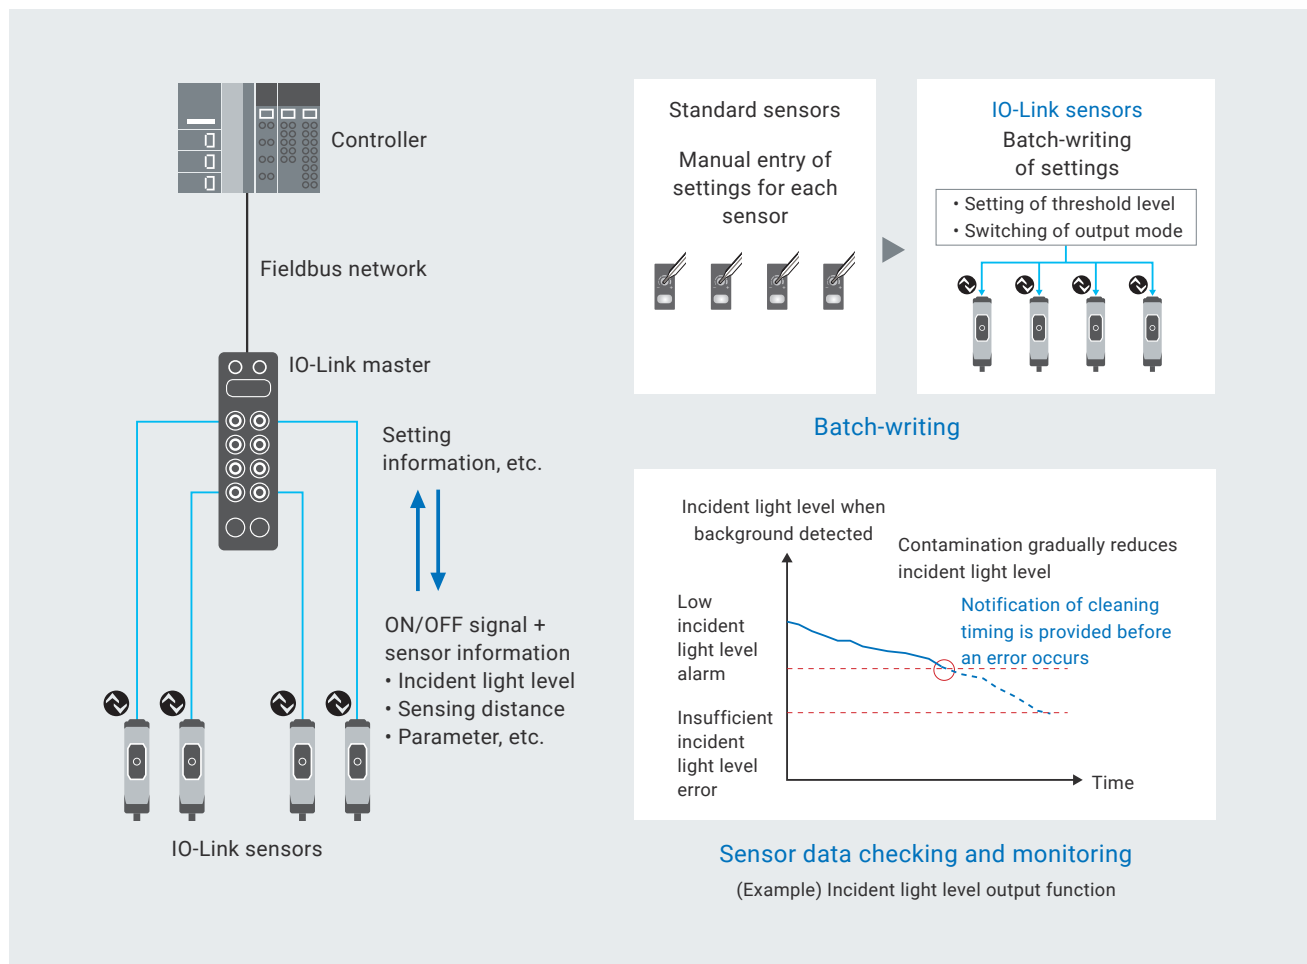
Controller

Fieldbus network

IO-Link master

Setting information, etc.

ON/OFF signal + sensor information
• Incident light level
• Sensing distance
• Parameter, etc.

IO-Link sensors

Standard sensors

Manual entry of settings for each sensor

IO-Link sensors
Batch-writing of settings

• Setting of threshold level
• Switching of output mode

Batch-writing

Incident light level when background detected

Contamination gradually reduces incident light level

Low incident light level alarm

Notification of cleaning timing is provided before an error occurs

Insufficient incident light level error

Time

Sensor data checking and monitoring

(Example) Incident light level output function